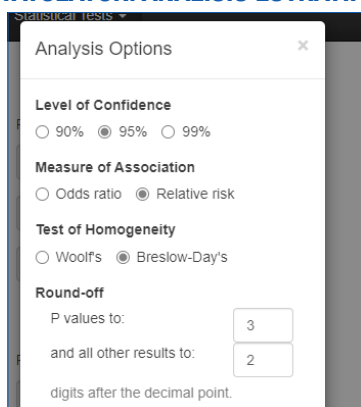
Statistical Tests ▾

Analysis Options

×

Level of Confidence

○ 90% ◉ 95% ○ 99%

Measure of Association

○ Odds ratio ◉ Relative risk

Test of Homogeneity

○ Woolf's ◉ Breslow-Day's

Round-off

P values to: 3

and all other results to: 2

digits after the decimal point.